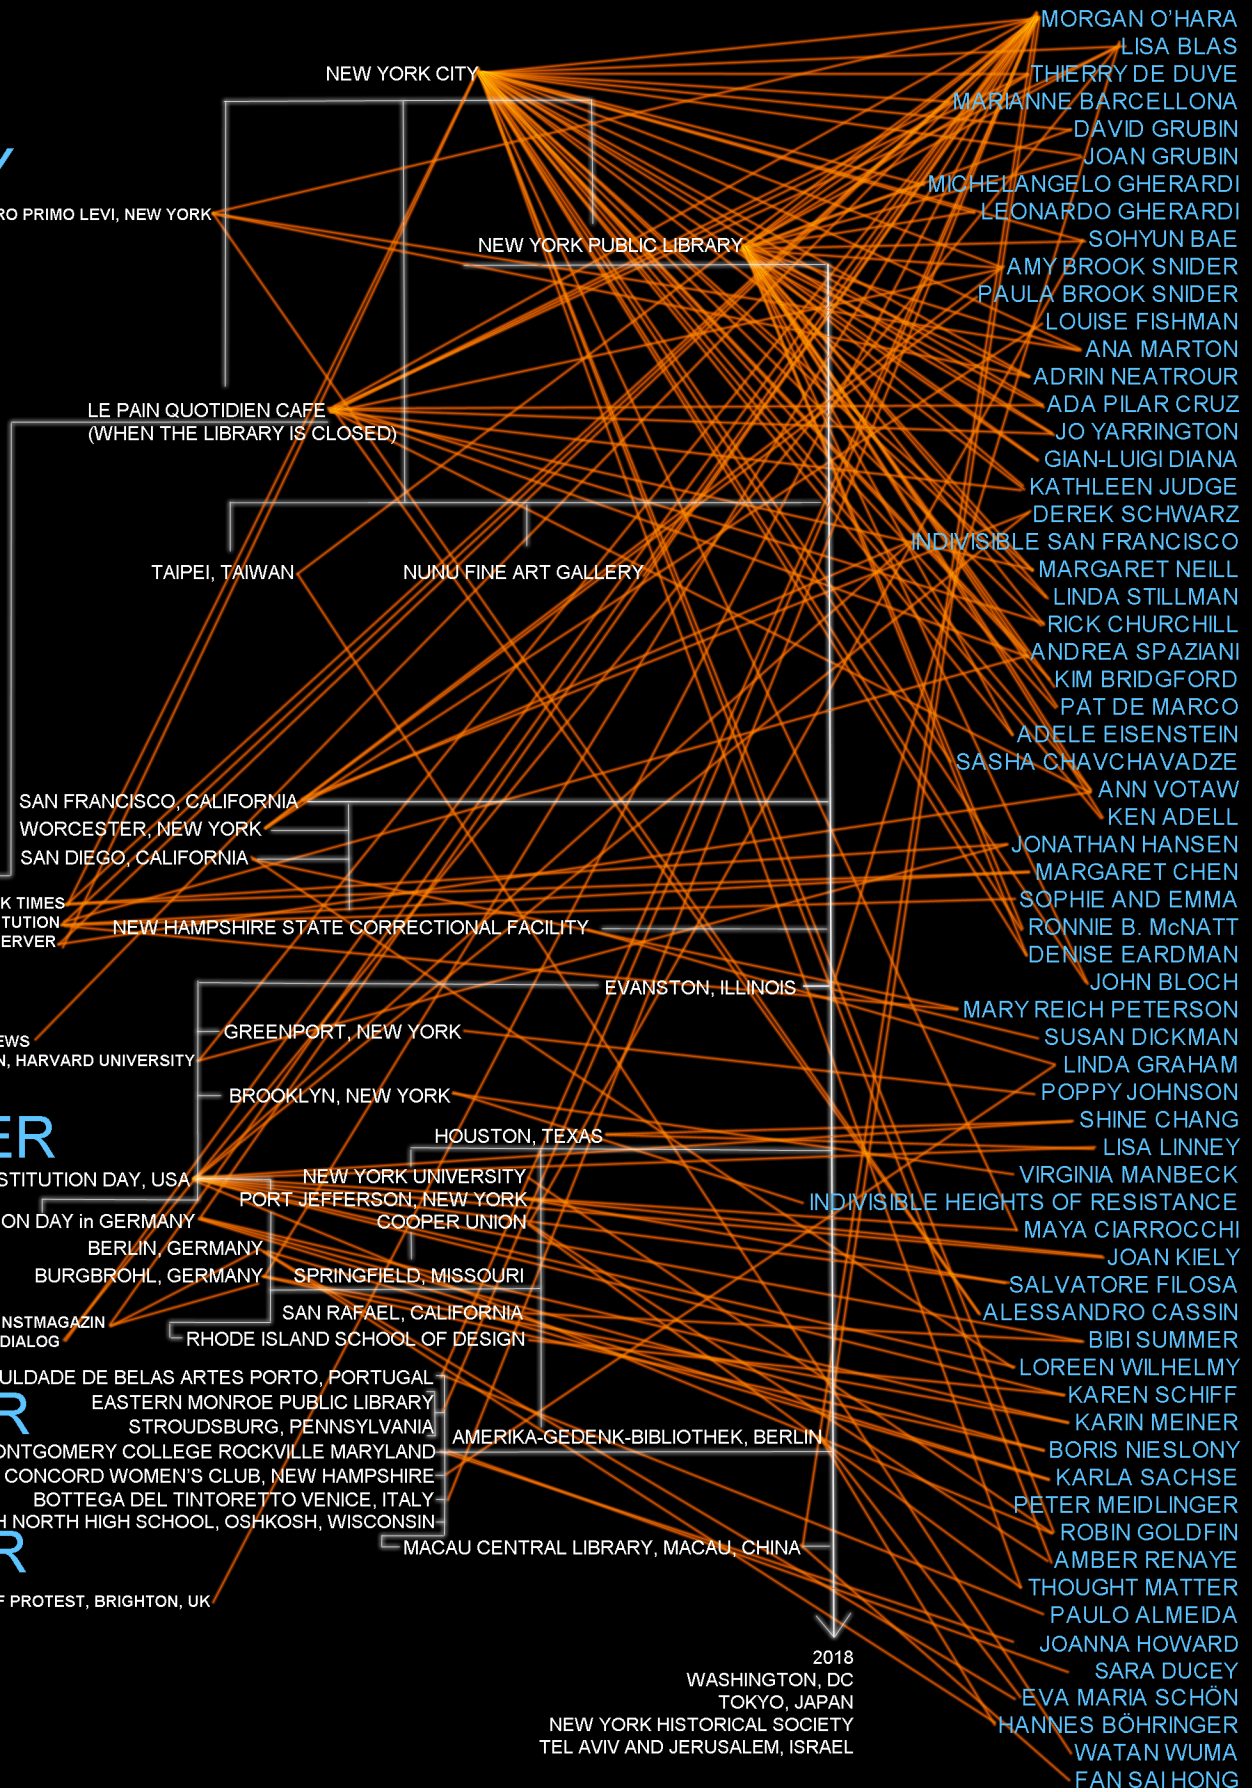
NEW YORK CITY
Y
RO PRIMO LEVI, NEW YORK
NEW YORK PUBLIC LIBRARY
LE PAIN QUOTIDIEN CAFE
(WHEN THE LIBRARY IS CLOSED)
TAIPEI, TAIWAN
NUNU FINE ART GALLERY
SAN FRANCISCO, CALIFORNIA
WORCESTER, NEW YORK
SAN DIEGO, CALIFORNIA
K TIMES
TUTION
ERVER
NEW HAMPSHIRE STATE CORRECTIONAL FACILITY
EVANSTON, ILLINOIS
EWS
N, HARVARD UNIVERSITY
GREENPORT, NEW YORK
BROOKLYN, NEW YORK
ER
HOUSTON, TEXAS
STITUTION DAY, USA
NEW YORK UNIVERSITY
PORT JEFFERSON, NEW YORK
COOPER UNION
ON DAY in GERMANY
BERLIN, GERMANY
BURGBROHL, GERMANY
SPRINGFIELD, MISSOURI
NSTMAGAZIN
DIALOG
SAN RAFAEL, CALIFORNIA
RHODE ISLAND SCHOOL OF DESIGN
ULDADE DE BELAS ARTES PORTO, PORTUGAL
R
EASTERN MONROE PUBLIC LIBRARY
STROUDSBURG, PENNSYLVANIA
ONTGOMERY COLLEGE ROCKVILLE MARYLAND
AMERIKA-GEDENK-BIBLIOTHEK, BERLIN
CONCORD WOMEN'S CLUB, NEW HAMPSHIRE
BOTTEGA DEL TINTORETTO VENICE, ITALY
H NORTH HIGH SCHOOL, OSHKOSH, WISCONSIN
R
MACAU CENTRAL LIBRARY, MACAU, CHINA
F PROTEST, BRIGHTON, UK
2018
WASHINGTON, DC
TOKYO, JAPAN
NEW YORK HISTORICAL SOCIETY
TEL AVIV AND JERUSALEM, ISRAEL

MORGAN O'HARA
LISA BLAS
THIERRY DE DUVE
MARIANNE BARCELLONA
DAVID GRUBIN
JOAN GRUBIN
MICHELANGELO GHERARDI
LEONARDO GHERARDI
SOHYUN BAE
AMY BROOK SNIDER
PAULA BROOK SNIDER
LOUISE FISHMAN
ANA MARTON
ADRIN NEATROUR
ADA PILAR CRUZ
JO YARRINGTON
GIAN-LUIGI DIANA
KATHLEEN JUDGE
DEREK SCHWARZ
INDIVISIBLE SAN FRANCISCO
MARGARET NEILL
LINDA STILLMAN
RICK CHURCHILL
ANDREA SPAZIANI
KIM BRIDGFORD
PAT DE MARCO
ADELE EISENSTEIN
SASHA CHAVCHAVADZE
ANN VOTAW
KEN ADELL
JONATHAN HANSEN
MARGARET CHEN
SOPHIE AND EMMA
RONNIE B. McNATT
DENISE EARDMAN
JOHN BLOCH
MARY REICH PETERSON
SUSAN DICKMAN
LINDA GRAHAM
POPPY JOHNSON
SHINE CHANG
LISA LINNEY
VIRGINIA MANBECK
INDIVISIBLE HEIGHTS OF RESISTANCE
MAYA CIARROCCHI
JOAN KIELY
SALVATORE FILOSA
ALESSANDRO CASSIN
BIBI SUMMER
LOREEN WILHELMY
KAREN SCHIFF
KARIN MEINER
BORIS NIESLONY
KARLA SACHSE
PETER MEIDLINGER
ROBIN GOLDFIN
AMBER RENAYE
THOUGHT MATTER
PAULO ALMEIDA
JOANNA HOWARD
SARA DUCEY
EVA MARIA SCHÖN
HANNES BÖHRINGER
WATAN WUMA
FAN SAI HONG